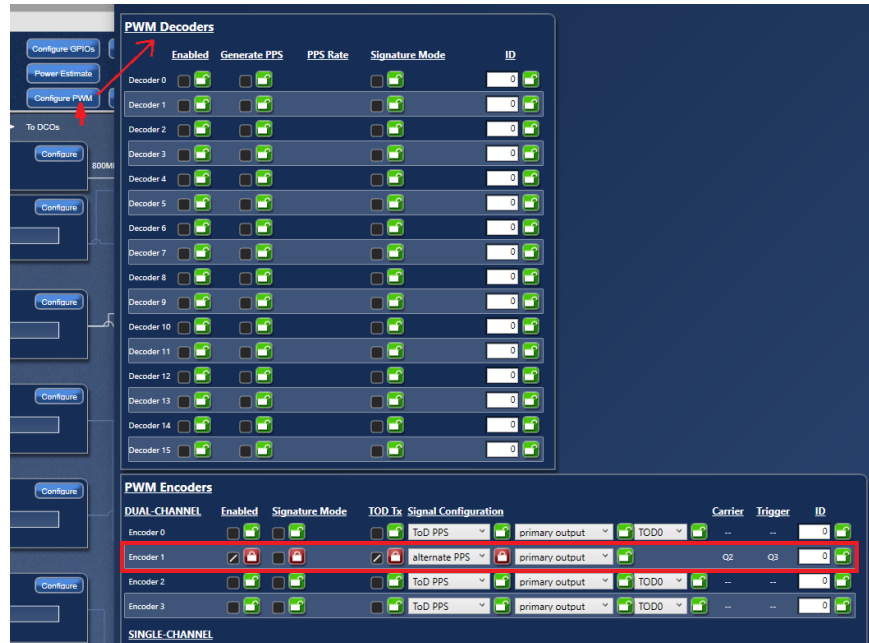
Configure GPIOs
Power Estimate
Configure PWM
To DCOs
Configure
800M
Configure
Configure
Configure
Configure
Configure

PWM Decoders

| | Enabled | Generate PPS | PPS Rate | Signature Mode | ID |
|---|---|---|---|---|---|
| Decoder 0 | | | | | 0 |
| Decoder 1 | | | | | 0 |
| Decoder 2 | | | | | 0 |
| Decoder 3 | | | | | 0 |
| Decoder 4 | | | | | 0 |
| Decoder 5 | | | | | 0 |
| Decoder 6 | | | | | 0 |
| Decoder 7 | | | | | 0 |
| Decoder 8 | | | | | 0 |
| Decoder 9 | | | | | 0 |
| Decoder 10 | | | | | 0 |
| Decoder 11 | | | | | 0 |
| Decoder 12 | | | | | 0 |
| Decoder 13 | | | | | 0 |
| Decoder 14 | | | | | 0 |
| Decoder 15 | | | | | 0 |

PWM Encoders

| DUAL-CHANNEL | Enabled | Signature Mode | TOD Tx | Signal Configuration | | | Carrier | Trigger | ID |
|---|---|---|---|---|---|---|---|---|---|
| Encoder 0 | | | | ToD PPS | primary output | TOD0 | -- | -- | 0 |
| Encoder 1 | | | | alternate PPS | primary output | | Q2 | Q3 | 0 |
| Encoder 2 | | | | ToD PPS | primary output | TOD0 | -- | -- | 0 |
| Encoder 3 | | | | ToD PPS | primary output | TOD0 | -- | -- | 0 |

SINGLE-CHANNEL